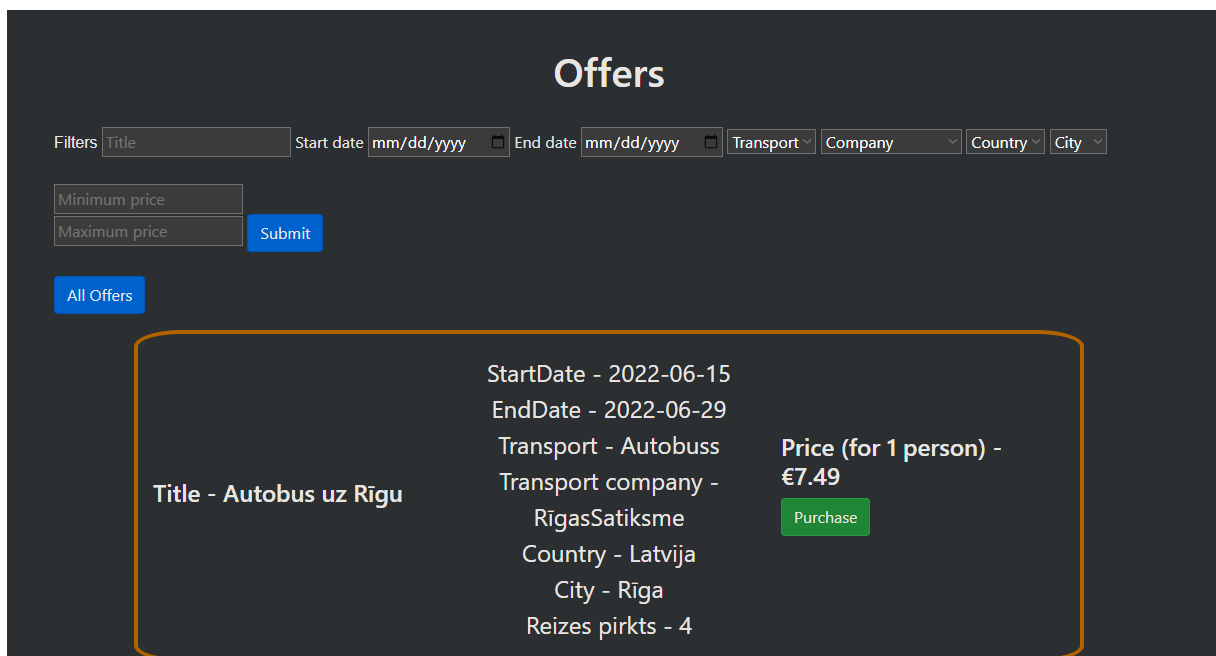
Offers

Filters Title Start date mm/dd/yyyy End date mm/dd/yyyy Transport Company Country City

Minimum price
Maximum price
Submit

All Offers

Title - Autobus uz Rīgu

StartDate - 2022-06-15
EndDate - 2022-06-29
Transport - Autobuss
Transport company - RīgasSatiksme
Country - Latvija
City - Rīga
Reizes pirkts - 4

Price (for 1 person) - €7.49

Purchase